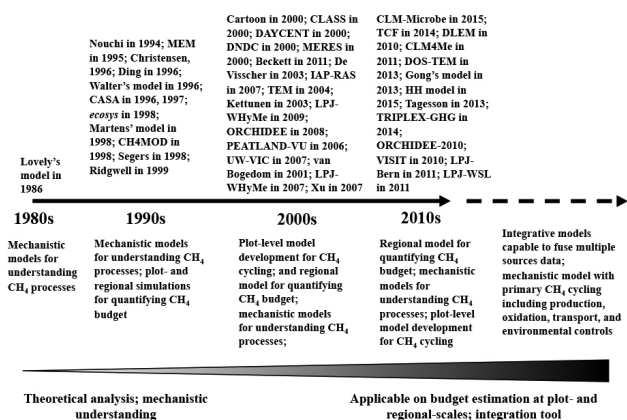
Lovely's model in 1986

Nouchi in 1994; MEM in 1995; Christensen, 1996; Ding in 1996; Walter's model in 1996; CASA in 1996, 1997; *ecosys* in 1998; Martens' model in 1998; CH4MOD in 1998; Segers in 1998; Ridgwell in 1999

Cartoon in 2000; CLASS in 2000; DAYCENT in 2000; DNDC in 2000; MERES in 2000; Beckett in 2011; De Visscher in 2003; IAP-RAS in 2007; TEM in 2004; Kettunen in 2003; LPJ-WHyMe in 2009; ORCHIDEE in 2008; PEATLAND-VU in 2006; UW-VIC in 2007; van Bogedom in 2001; LPJ-WHyMe in 2007; Xu in 2007

CLM-Microbe in 2015; TCF in 2014; DLEM in 2010; CLM4Me in 2011; DOS-TEM in 2013; Gong's model in 2013; HH model in 2015; Tagesson in 2013; TRIPLEX-GHG in 2014; ORCHIDEE-2010; VISIT in 2010; LPJ-Bern in 2011; LPJ-WSL in 2011

1980s

1990s

2000s

2010s

Mechanistic models for understanding $CH_4$ processes

Mechanistic models for understanding $CH_4$ processes; plot- and regional simulations for quantifying $CH_4$ budget

Plot-level model development for $CH_4$ cycling; and regional model for quantifying $CH_4$ budget; mechanistic models for understanding $CH_4$ processes;

Regional model for quantifying $CH_4$ budget; mechanistic models for understanding $CH_4$ processes; plot-level model development for $CH_4$ cycling

Integrative models capable to fuse multiple sources data; mechanistic model with primary $CH_4$ cycling including production, oxidation, transport, and environmental controls

Theoretical analysis; mechanistic understanding

Applicable on budget estimation at plot- and regional-scales; integration tool